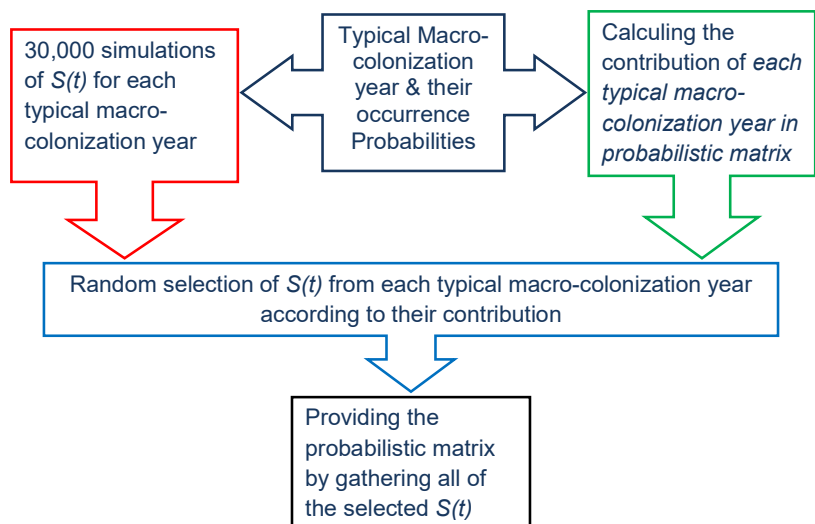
30,000 simulations of *S(t)* for each typical macro-colonization year

Typical Macro-colonization year & their occurrence Probabilities

Calculing the contribution of *each typical macro-colonization year in probabilistic matrix*

Random selection of *S(t)* from each typical macro-colonization year according to their contribution

Providing the probabilistic matrix by gathering all of the selected *S(t)*